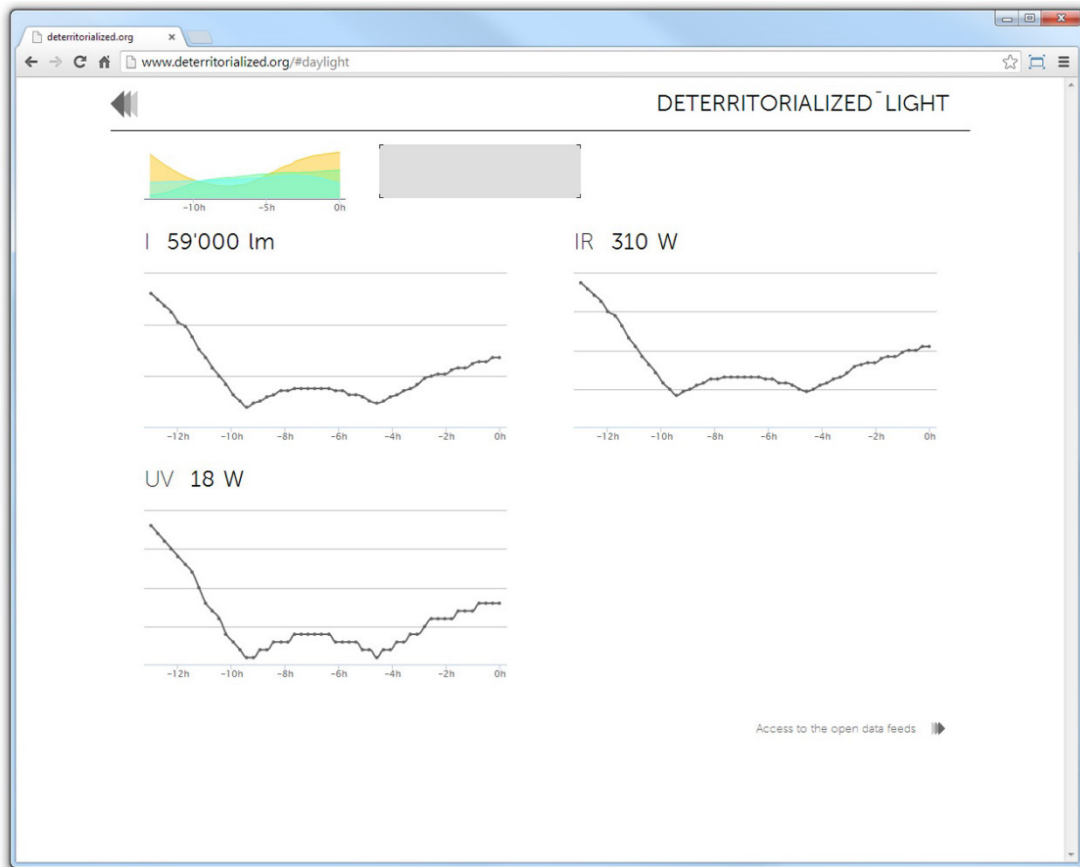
deterritorialized.org

www.deterritorialized.org/#daylight

DETERRITORIALIZED¯LIGHT

−10h −5h 0h

I 59'000 lm

−12h −10h −8h −6h −4h −2h 0h

IR 310 W

−12h −10h −8h −6h −4h −2h 0h

UV 18 W

−12h −10h −8h −6h −4h −2h 0h

Access to the open data feeds